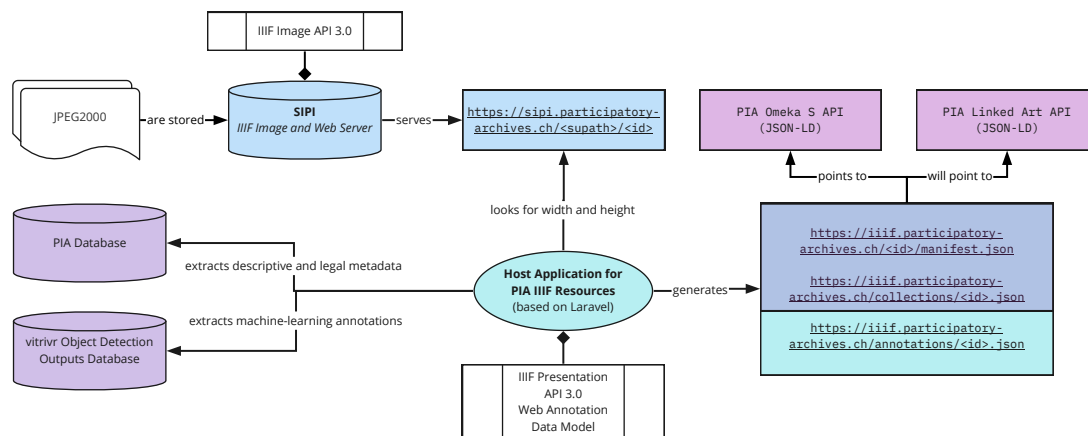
IIIF Image API 3.0

JPEG2000

are stored

SIPI
IIIF Image and Web Server

serves

https://sipi.participatory-archives.ch/<supath>/<id>

PIA Omeka S API (JSON-LD)

PIA Linked Art API (JSON-LD)

points to

will point to

looks for width and height

PIA Database

extracts descriptive and legal metadata

Host Application for PIA IIIF Resources
(based on Laravel)

generates

https://iiif.participatory-archives.ch/<id>/manifest.json

https://iiif.participatory-archives.ch/collections/<id>.json

https://iiif.participatory-archives.ch/annotations/<id>.json

extracts machine-learning annotations

vitrivr Object Detection Outputs Database

IIIF Presentation API 3.0
Web Annotation Data Model